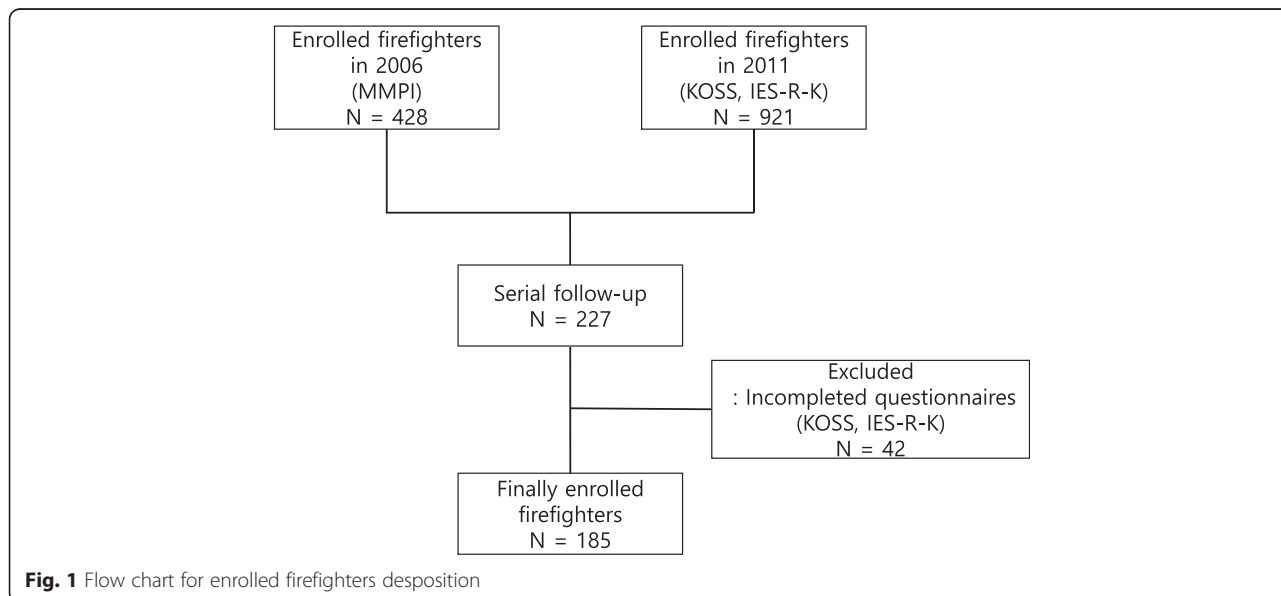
Enrolled firefighters in 2006 (MMPI) N = 428

Enrolled firefighters in 2011 (KOSS, IES-R-K) N = 921

Serial follow-up N = 227

Excluded : Incompleted questionnaires (KOSS, IES-R-K) N = 42

Finally enrolled firefighters N = 185

**Fig. 1** Flow chart for enrolled firefighters desposition